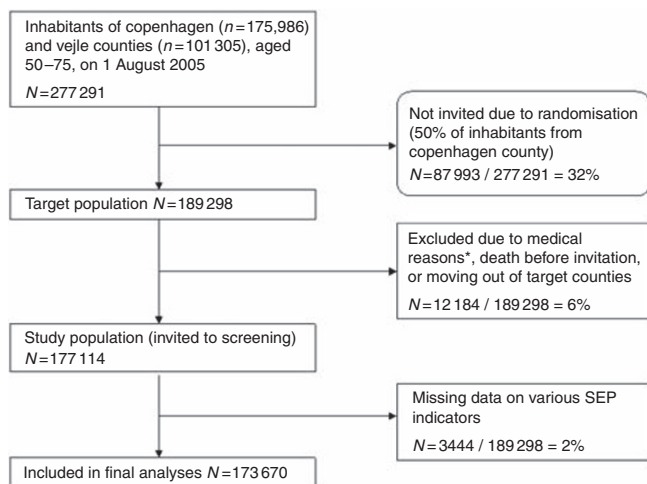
Inhabitants of copenhagen ($n = 175,986$) and vejle counties ($n = 101\,305$), aged 50–75, on 1 August 2005

$N = 277\,291$

Not invited due to randomisation (50% of inhabitants from copenhagen county)

$N = 87\,993 / 277\,291 = 32\%$

Target population $N = 189\,298$

Excluded due to medical reasons*, death before invitation, or moving out of target counties

$N = 12\,184 / 189\,298 = 6\%$

Study population (invited to screening) $N = 177\,114$

Missing data on various SEP indicators

$N = 3444 / 189\,298 = 2\%$

Included in final analyses $N = 173\,670$